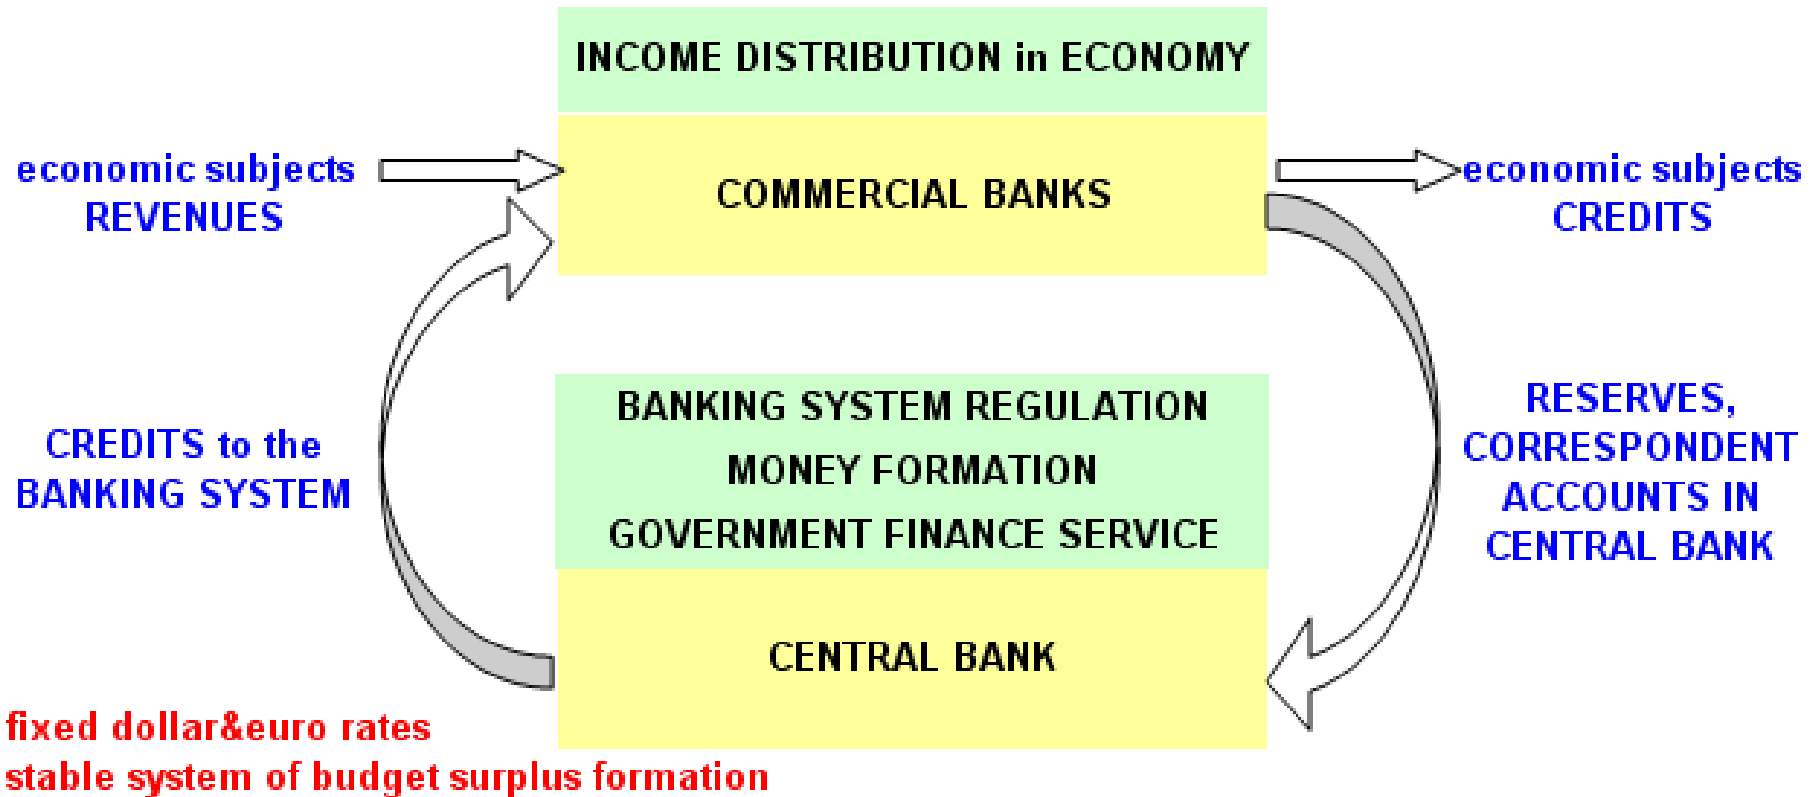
INCOME DISTRIBUTION in ECONOMY

economic subjects
REVENUES

COMMERCIAL BANKS

economic subjects
CREDITS

CREDITS to the
BANKING SYSTEM

BANKING SYSTEM REGULATION
MONEY FORMATION
GOVERNMENT FINANCE SERVICE

RESERVES,
CORRESPONDENT
ACCOUNTS IN
CENTRAL BANK

CENTRAL BANK

fixed dollar&euro rates
stable system of budget surplus formation